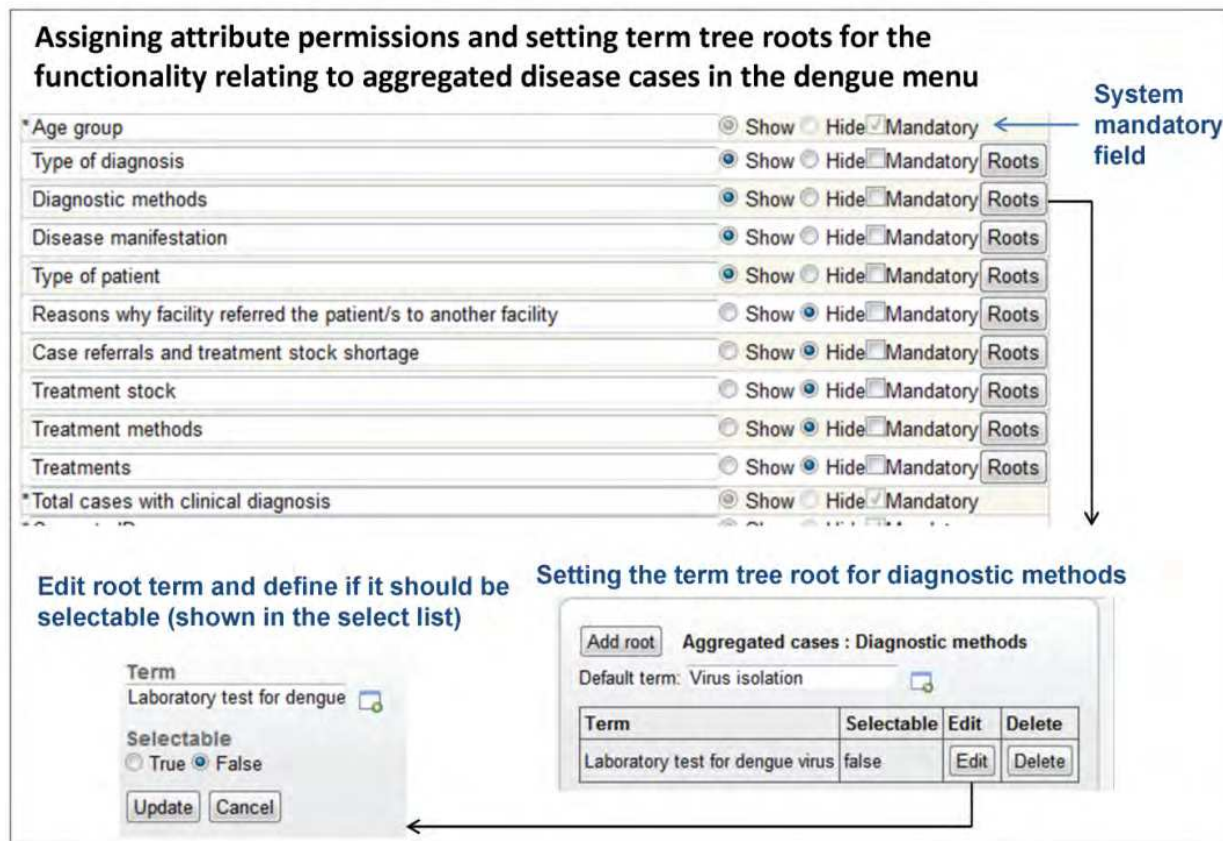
Assigning attribute permissions and setting term tree roots for the functionality relating to aggregated disease cases in the dengue menu

System mandatory field

| | | |
|---|---|---|
| *Age group | Show Hide Mandatory | |
| Type of diagnosis | Show Hide Mandatory | Roots |
| Diagnostic methods | Show Hide Mandatory | Roots |
| Disease manifestation | Show Hide Mandatory | Roots |
| Type of patient | Show Hide Mandatory | Roots |
| Reasons why facility referred the patient/s to another facility | Show Hide Mandatory | Roots |
| Case referrals and treatment stock shortage | Show Hide Mandatory | Roots |
| Treatment stock | Show Hide Mandatory | Roots |
| Treatment methods | Show Hide Mandatory | Roots |
| Treatments | Show Hide Mandatory | Roots |
| *Total cases with clinical diagnosis | Show Hide Mandatory | |
| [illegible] | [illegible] | |

Edit root term and define if it should be selectable (shown in the select list)

Term
Laboratory test for dengue
Selectable
True False
Update Cancel

Setting the term tree root for diagnostic methods

Add root Aggregated cases : Diagnostic methods
Default term: Virus isolation

| Term | Selectable | Edit | Delete |
|---|---|---|---|
| Laboratory test for dengue virus | false | Edit | Delete |